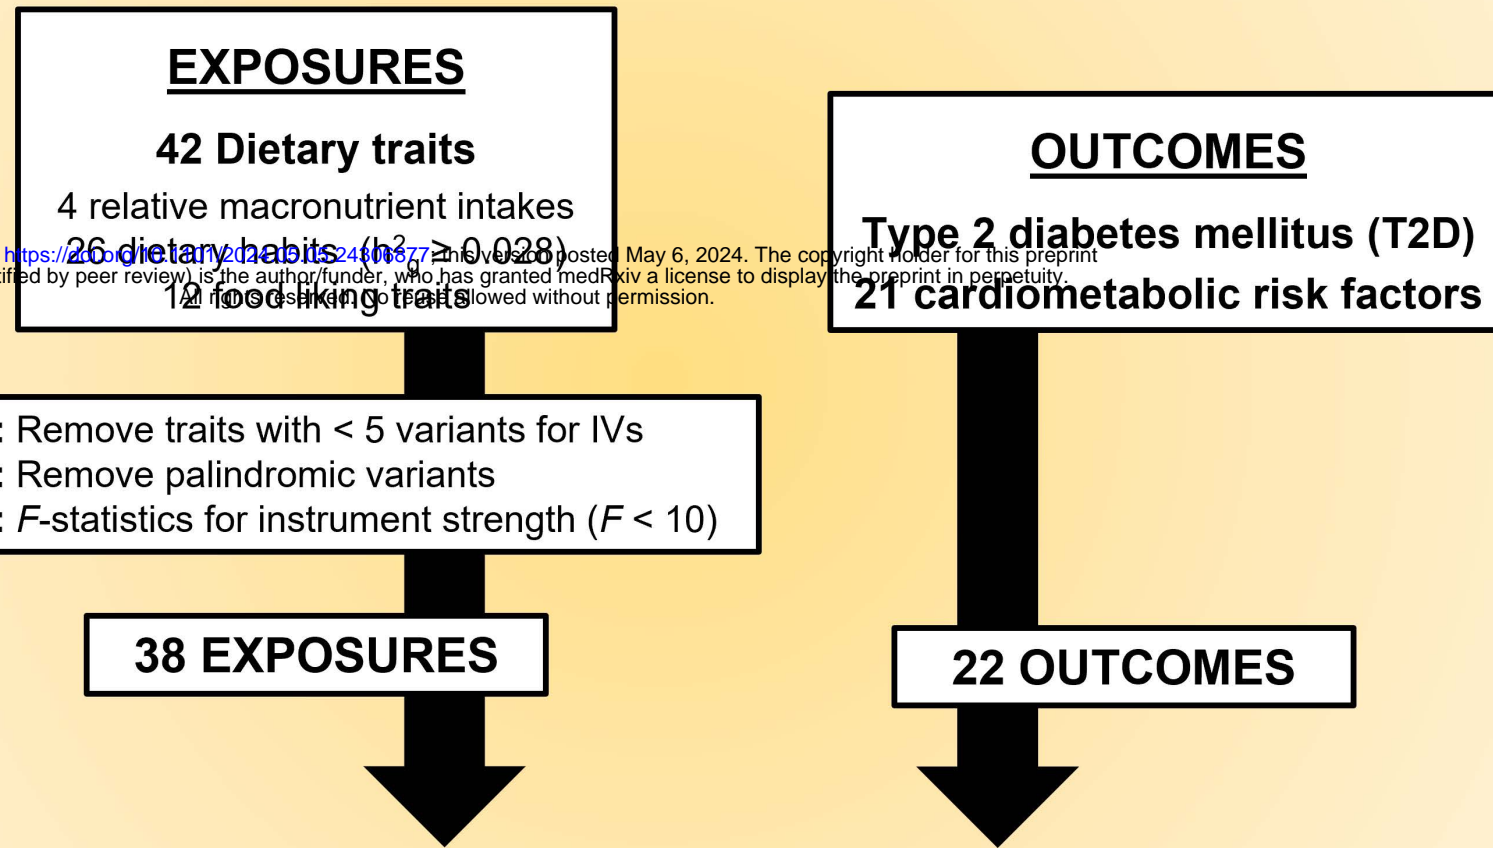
EXPOSURES

42 Dietary traits

4 relative macronutrient intakes

26 dietary habits ($h^2_g \geq 0.028$)

12 food-liking traits

https://doi.org/10.1101/2024.05.03.24306877; this version posted May 6, 2024. The copyright holder for this preprint
tified by peer review) is the author/funder, who has granted medRxiv a license to display the preprint in perpetuity.
All rights reserved. No reuse allowed without permission.

OUTCOMES

Type 2 diabetes mellitus (T2D)

21 cardiometabolic risk factors

: Remove traits with < 5 variants for IVs
: Remove palindromic variants
: $F$-statistics for instrument strength ($F$ < 10)

38 EXPOSURES

22 OUTCOMES